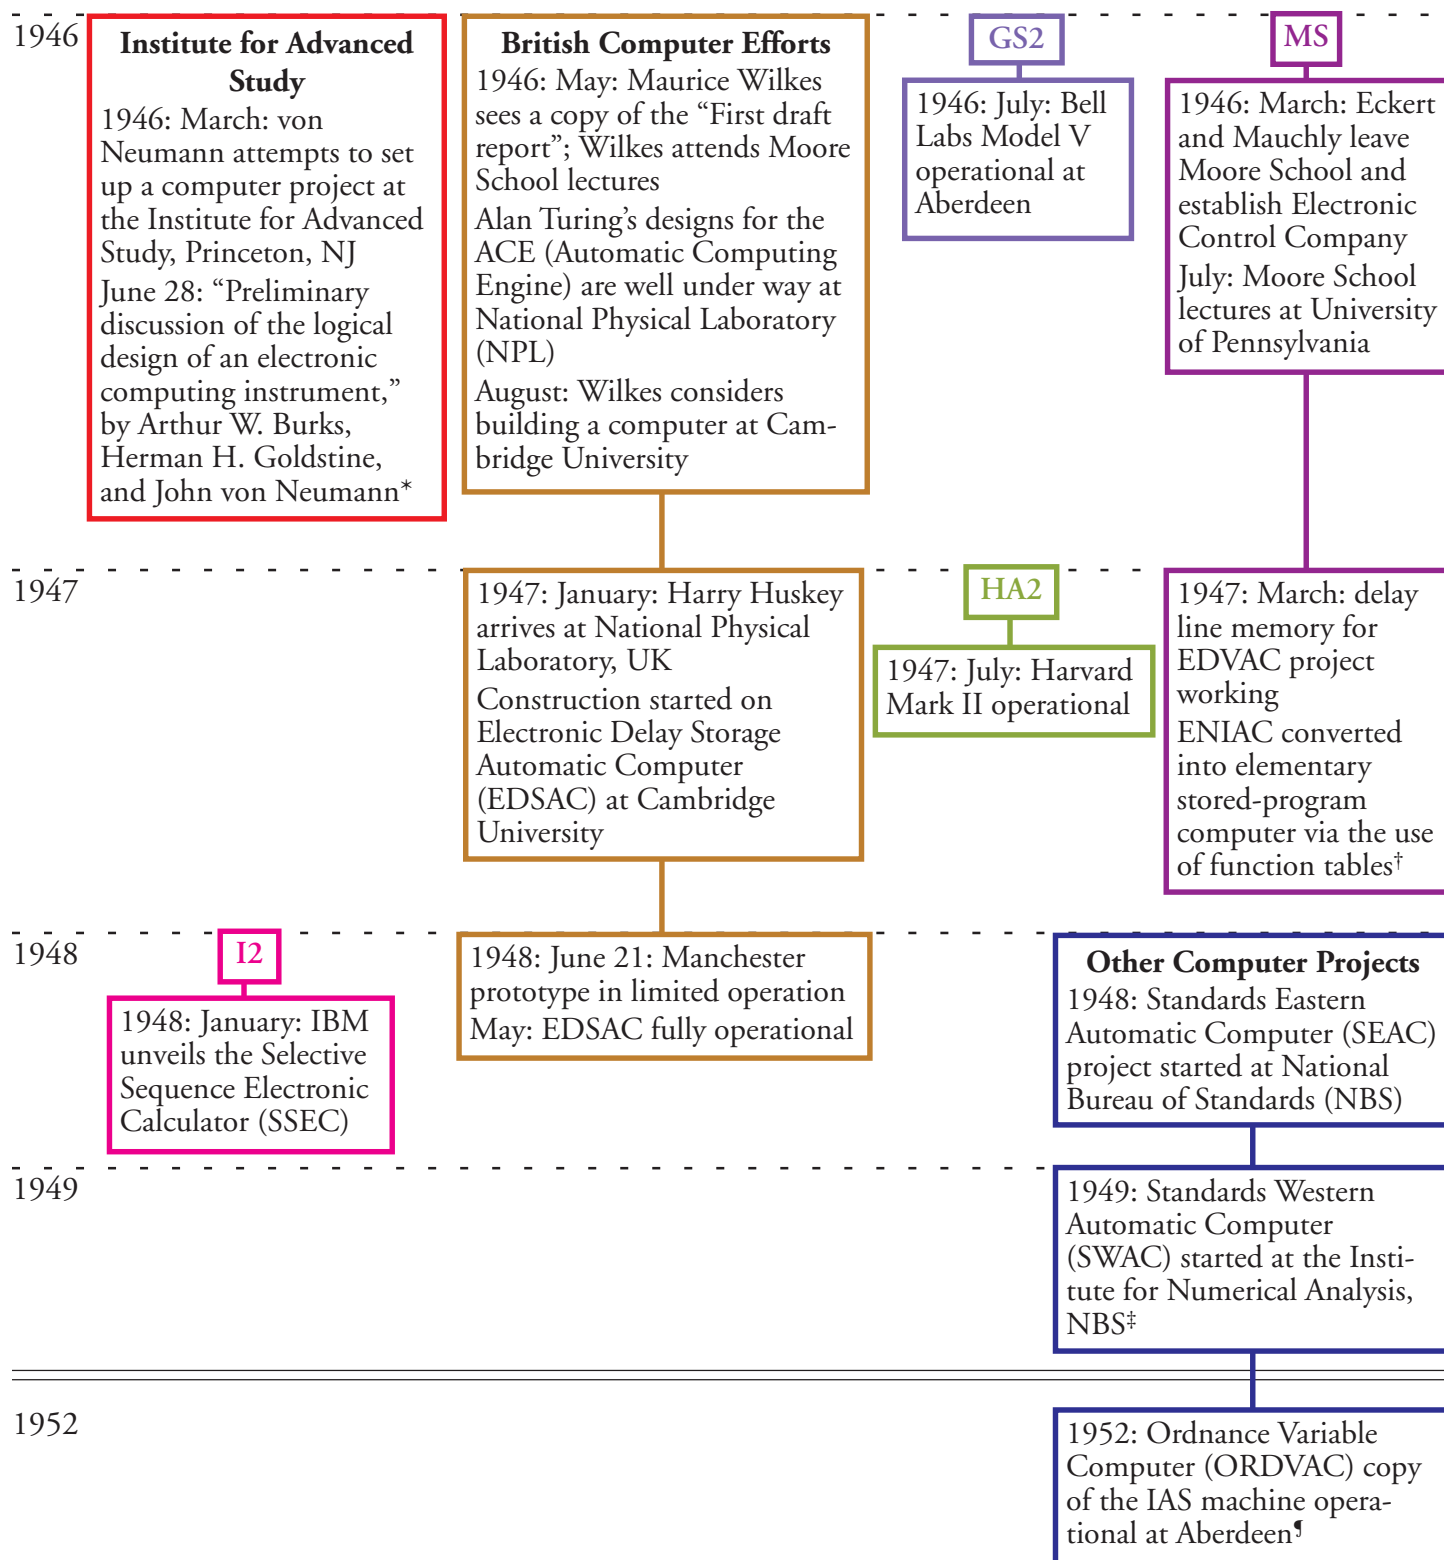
1946

Institute for Advanced Study
1946: March: von Neumann attempts to set up a computer project at the Institute for Advanced Study, Princeton, NJ
June 28: "Preliminary discussion of the logical design of an electronic computing instrument," by Arthur W. Burks, Herman H. Goldstine, and John von Neumann*

British Computer Efforts
1946: May: Maurice Wilkes sees a copy of the "First draft report"; Wilkes attends Moore School lectures
Alan Turing's designs for the ACE (Automatic Computing Engine) are well under way at National Physical Laboratory (NPL)
August: Wilkes considers building a computer at Cambridge University

GS2
1946: July: Bell Labs Model V operational at Aberdeen

MS
1946: March: Eckert and Mauchly leave Moore School and establish Electronic Control Company
July: Moore School lectures at University of Pennsylvania

1947

1947: January: Harry Huskey arrives at National Physical Laboratory, UK
Construction started on Electronic Delay Storage Automatic Computer (EDSAC) at Cambridge University

HA2
1947: July: Harvard Mark II operational

1947: March: delay line memory for EDVAC project working
ENIAC converted into elementary stored-program computer via the use of function tables†

1948

I2
1948: January: IBM unveils the Selective Sequence Electronic Calculator (SSEC)

1948: June 21: Manchester prototype in limited operation
May: EDSAC fully operational

Other Computer Projects
1948: Standards Eastern Automatic Computer (SEAC) project started at National Bureau of Standards (NBS)

1949

1949: Standards Western Automatic Computer (SWAC) started at the Institute for Numerical Analysis, NBS‡

1952

1952: Ordnance Variable Computer (ORDVAC) copy of the IAS machine operational at Aberdeen¶